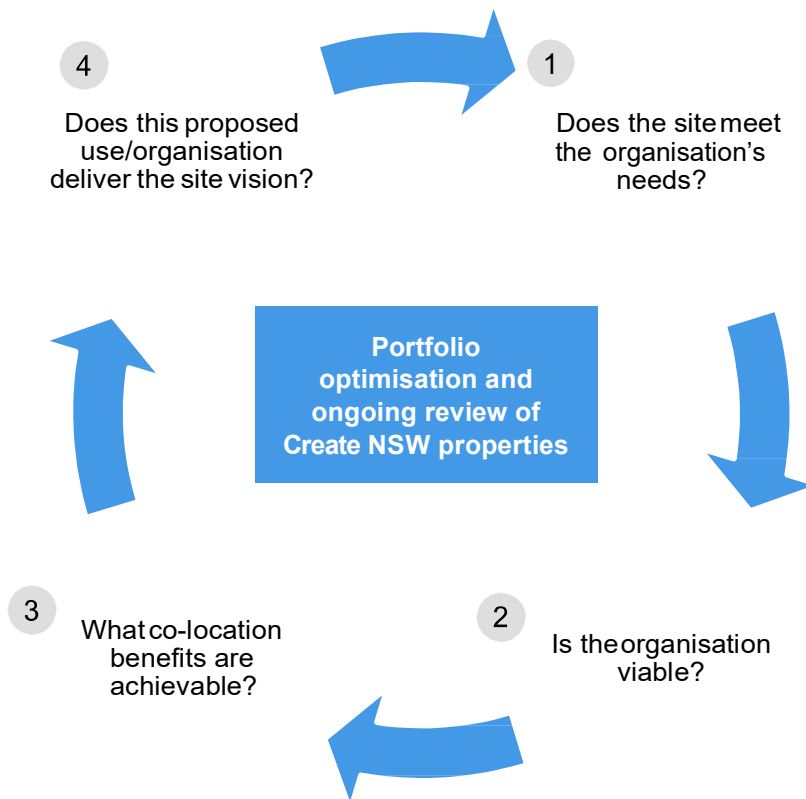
1

Does the site meet the organisation’s needs?

2

Is the organisation viable?

3

What co-location benefits are achievable?

4

Does this proposed use/organisation deliver the site vision?

Portfolio optimisation and ongoing review of Create NSW properties